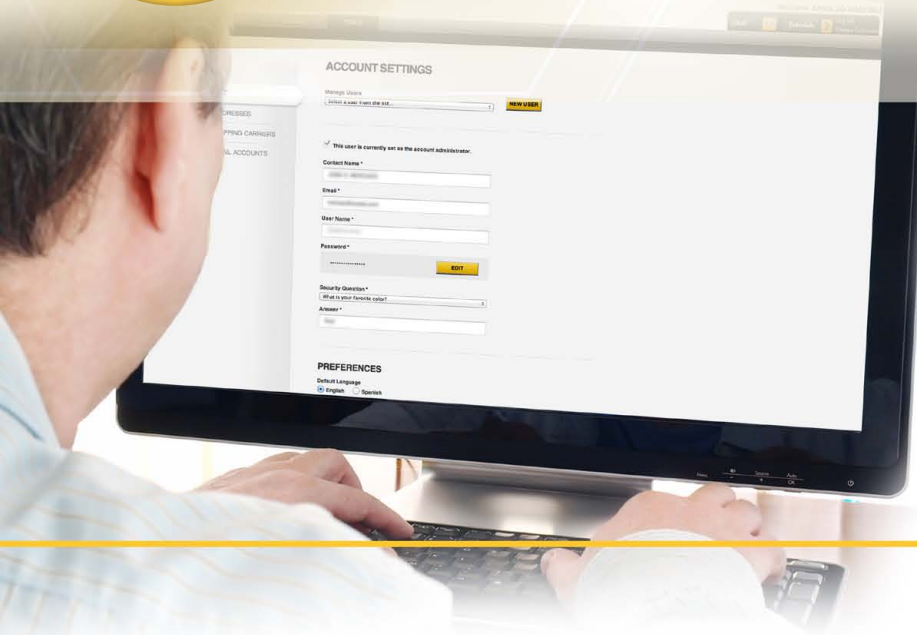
ACCOUNT SETTINGS

Manage Users
Select a user from the list...
NEW USER

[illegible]DRESSES
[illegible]PPING CARRIERS
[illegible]L ACCOUNTS

This user is currently set as the account administrator.

Contact Name *
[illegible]

Email *
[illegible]

User Name *
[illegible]

Password *
**************
EDIT

Security Question *
What is your favorite color?

Answer *
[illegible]

PREFERENCES

Default Language
English
Spanish

Menu
Source
Auto
OK